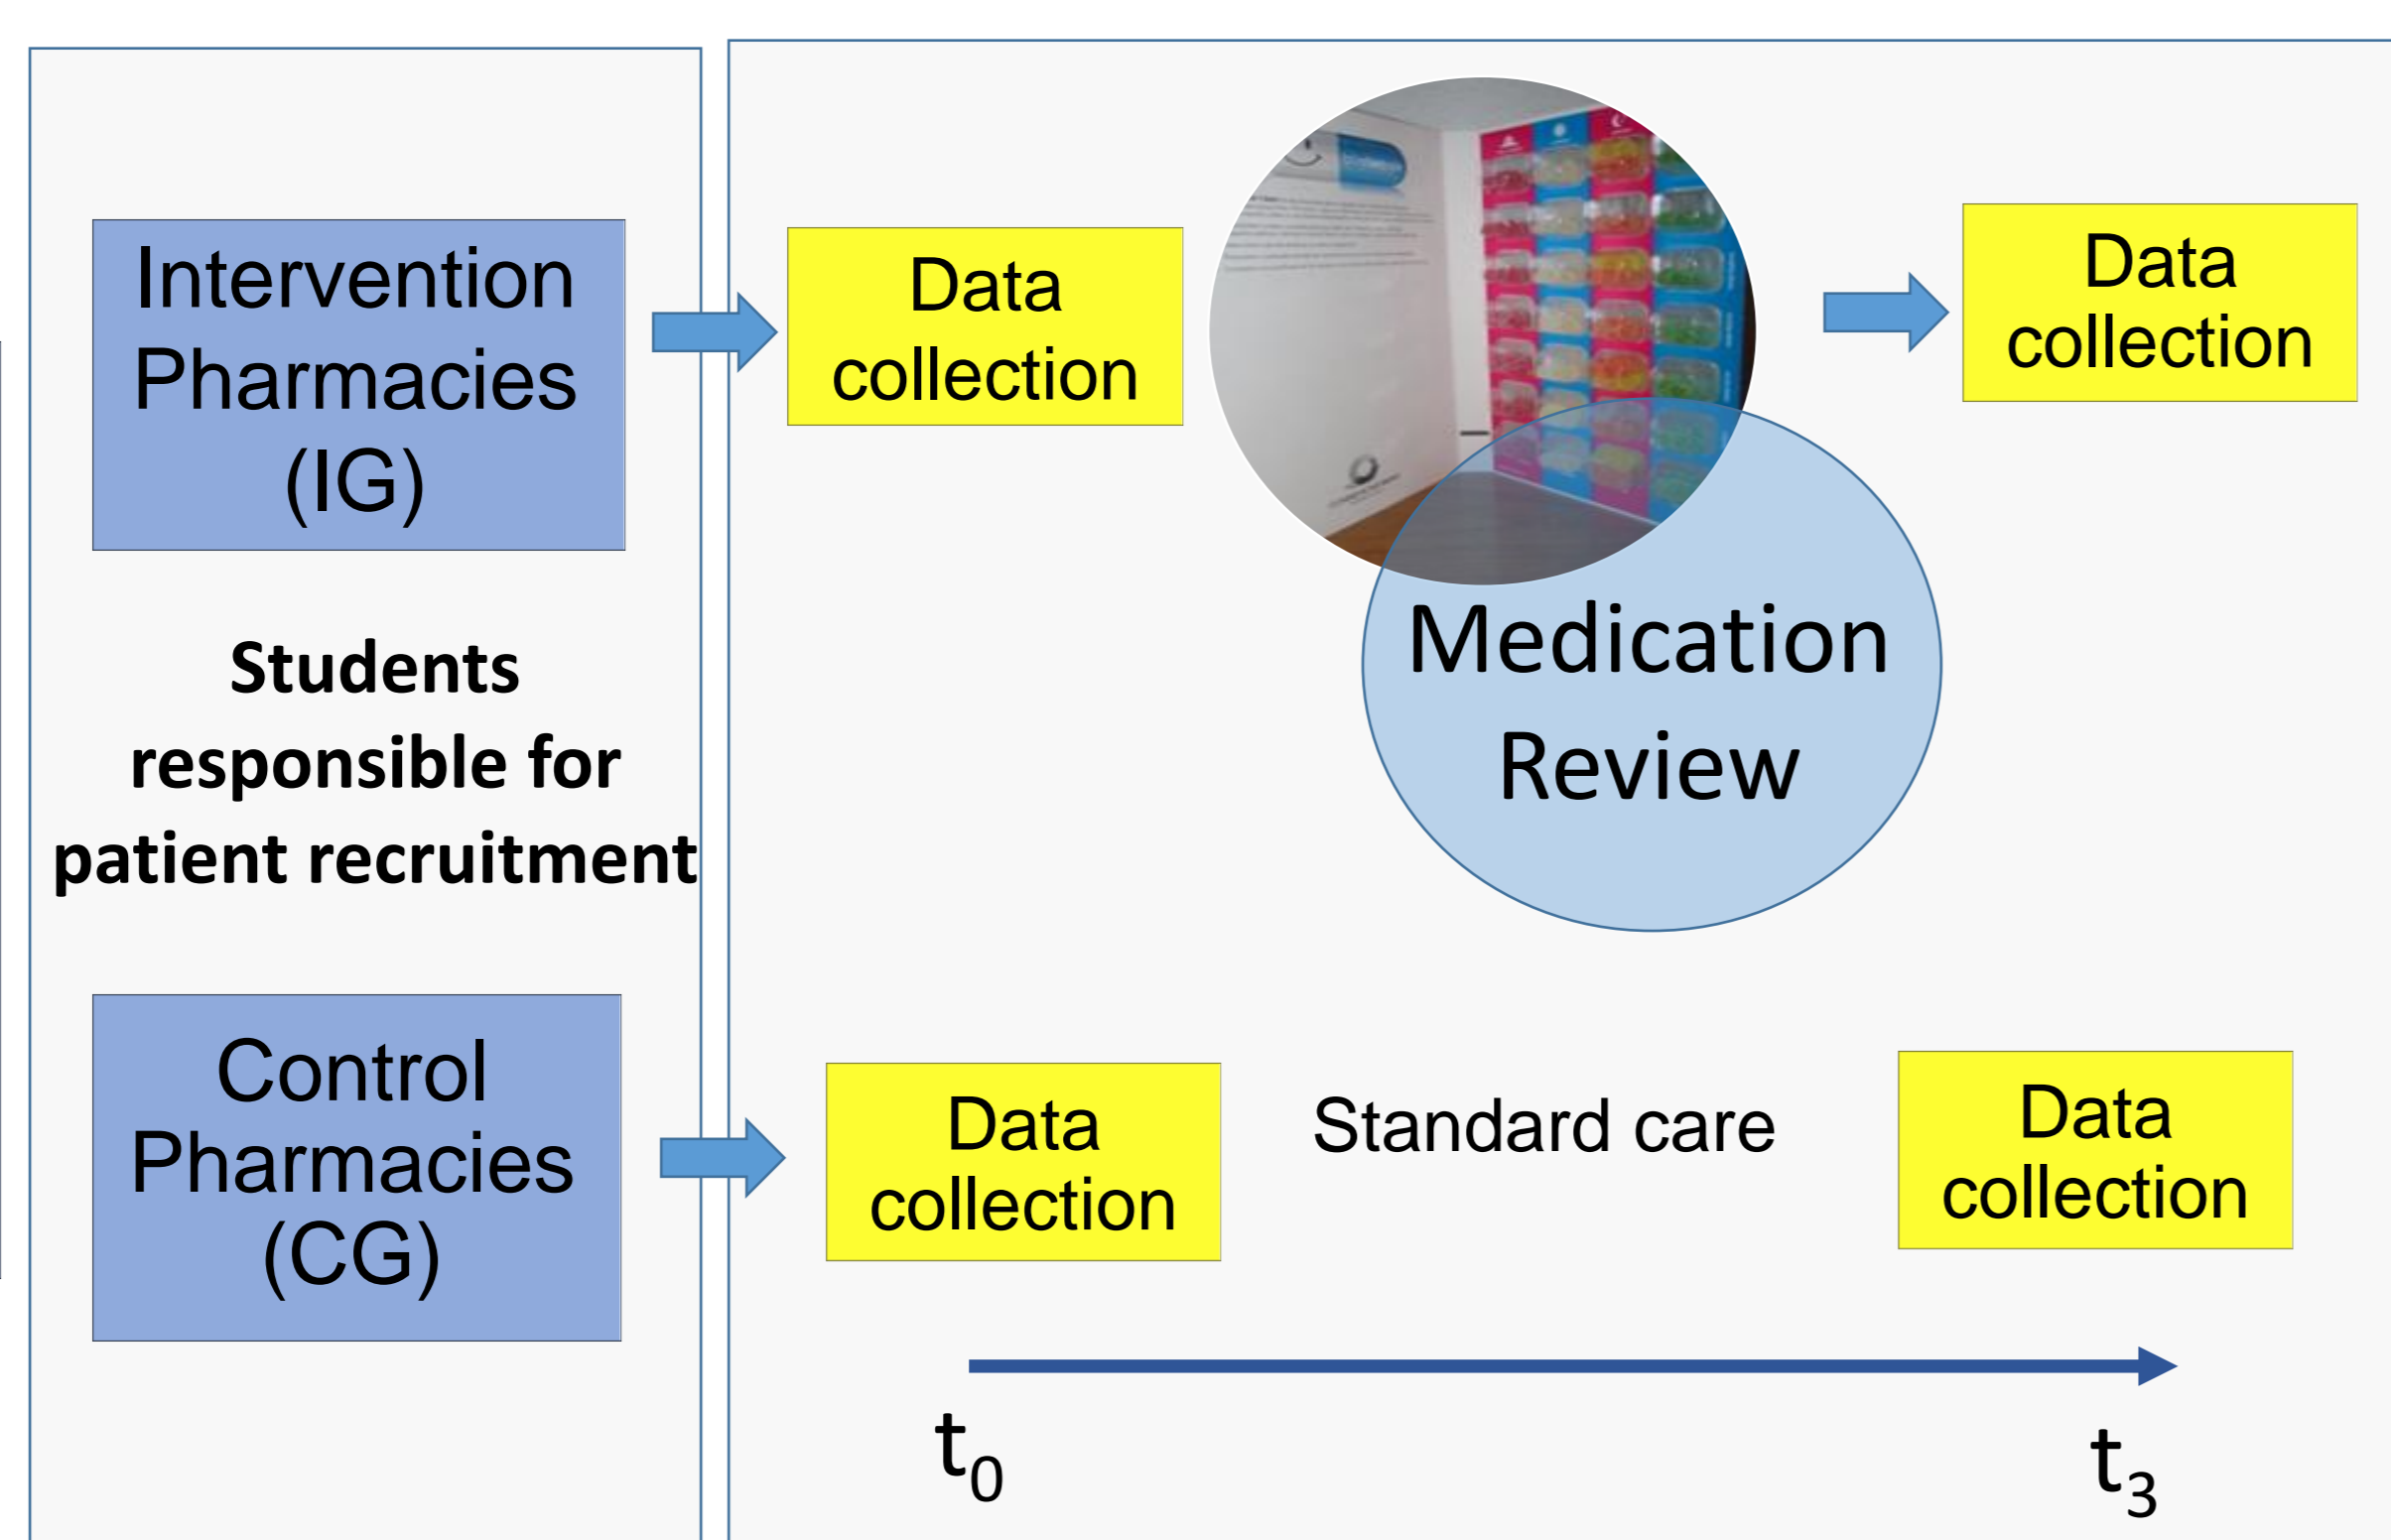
Intervention Pharmacies (IG)

Data collection

Medication Review

Data collection

Students responsible for patient recruitment

Control Pharmacies (CG)

Data collection

Standard care

Data collection

$t_0$

$t_3$